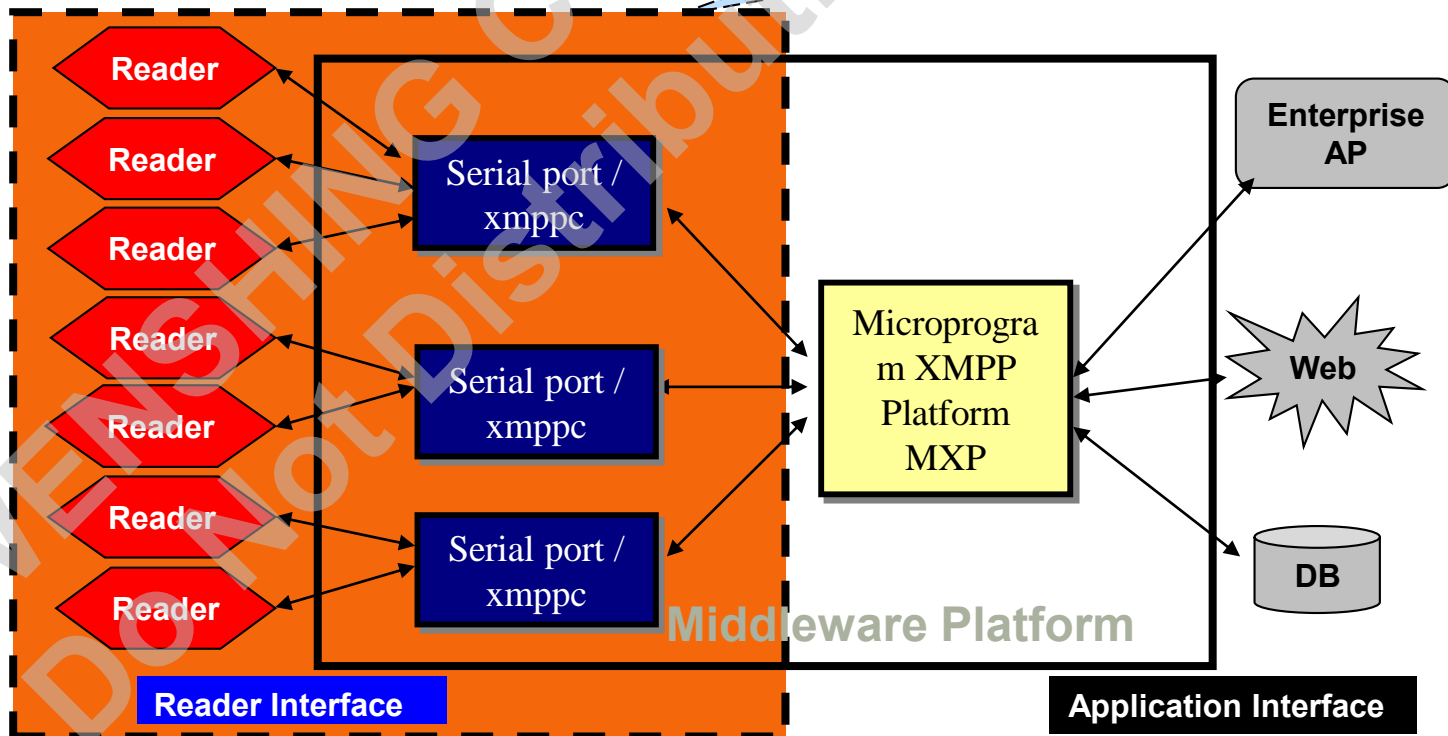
Reader
Reader
Reader
Reader
Reader
Reader
Reader

Serial port / xmppc

Serial port / xmppc

Serial port / xmppc

Microprogra m XMPP Platform MXP

Enterprise AP

Web

DB

Middleware Platform

Reader Interface

Application Interface

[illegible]NSHING C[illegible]
Do Not Distribut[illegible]